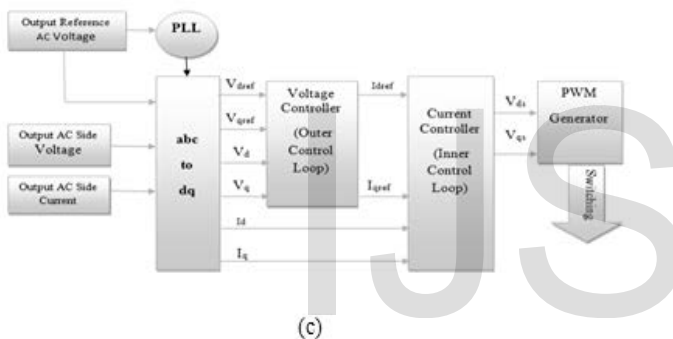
Output Reference AC Voltage

PLL

Output AC Side Voltage

Output AC Side Current

abc to dq

$V_{dref}$

$V_{qref}$

$V_d$

$V_q$

Id

$I_q$

Voltage Controller (Outer Control Loop)

Idref

$I_{qref}$

Current Controller (Inner Control Loop)

$V_{ds}$

$V_{qs}$

PWM Generator

Switching

IJS

(c)